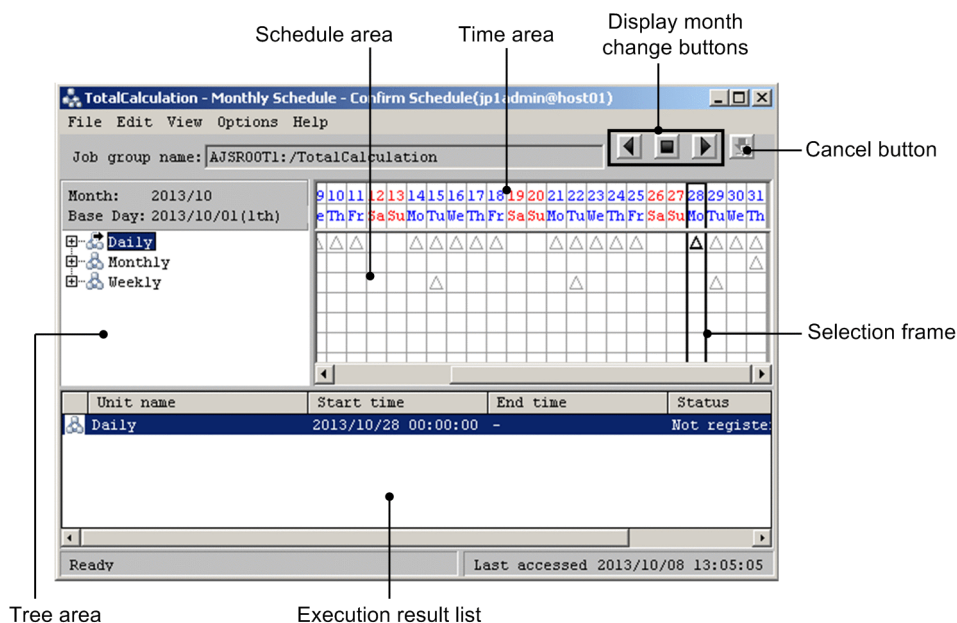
Schedule area
Time area
Display month change buttons
TotalCalculation - Monthly Schedule - Confirm Schedule(jp1admin@host01)
File Edit View Options Help
Job group name: AJSROOT1:/TotalCalculation
Cancel button
Month: 2013/10
Base Day: 2013/10/01(1th)

| 9 | 10 | 11 | 12 | 13 | 14 | 15 | 16 | 17 | 18 | 19 | 20 | 21 | 22 | 23 | 24 | 25 | 26 | 27 | 28 | 29 | 30 | 31 |
|---|---|---|---|---|---|---|---|---|---|---|---|---|---|---|---|---|---|---|---|---|---|---|
| We | Th | Fr | Sa | Su | Mo | Tu | We | Th | Fr | Sa | Su | Mo | Tu | We | Th | Fr | Sa | Su | Mo | Tu | We | Th |

Daily
Monthly
Weekly
Selection frame

| Unit name | Start time | End time | Status |
|---|---|---|---|
| Daily | 2013/10/28 00:00:00 | - | Not registe |

Ready
Last accessed 2013/10/08 13:05:05
Tree area
Execution result list